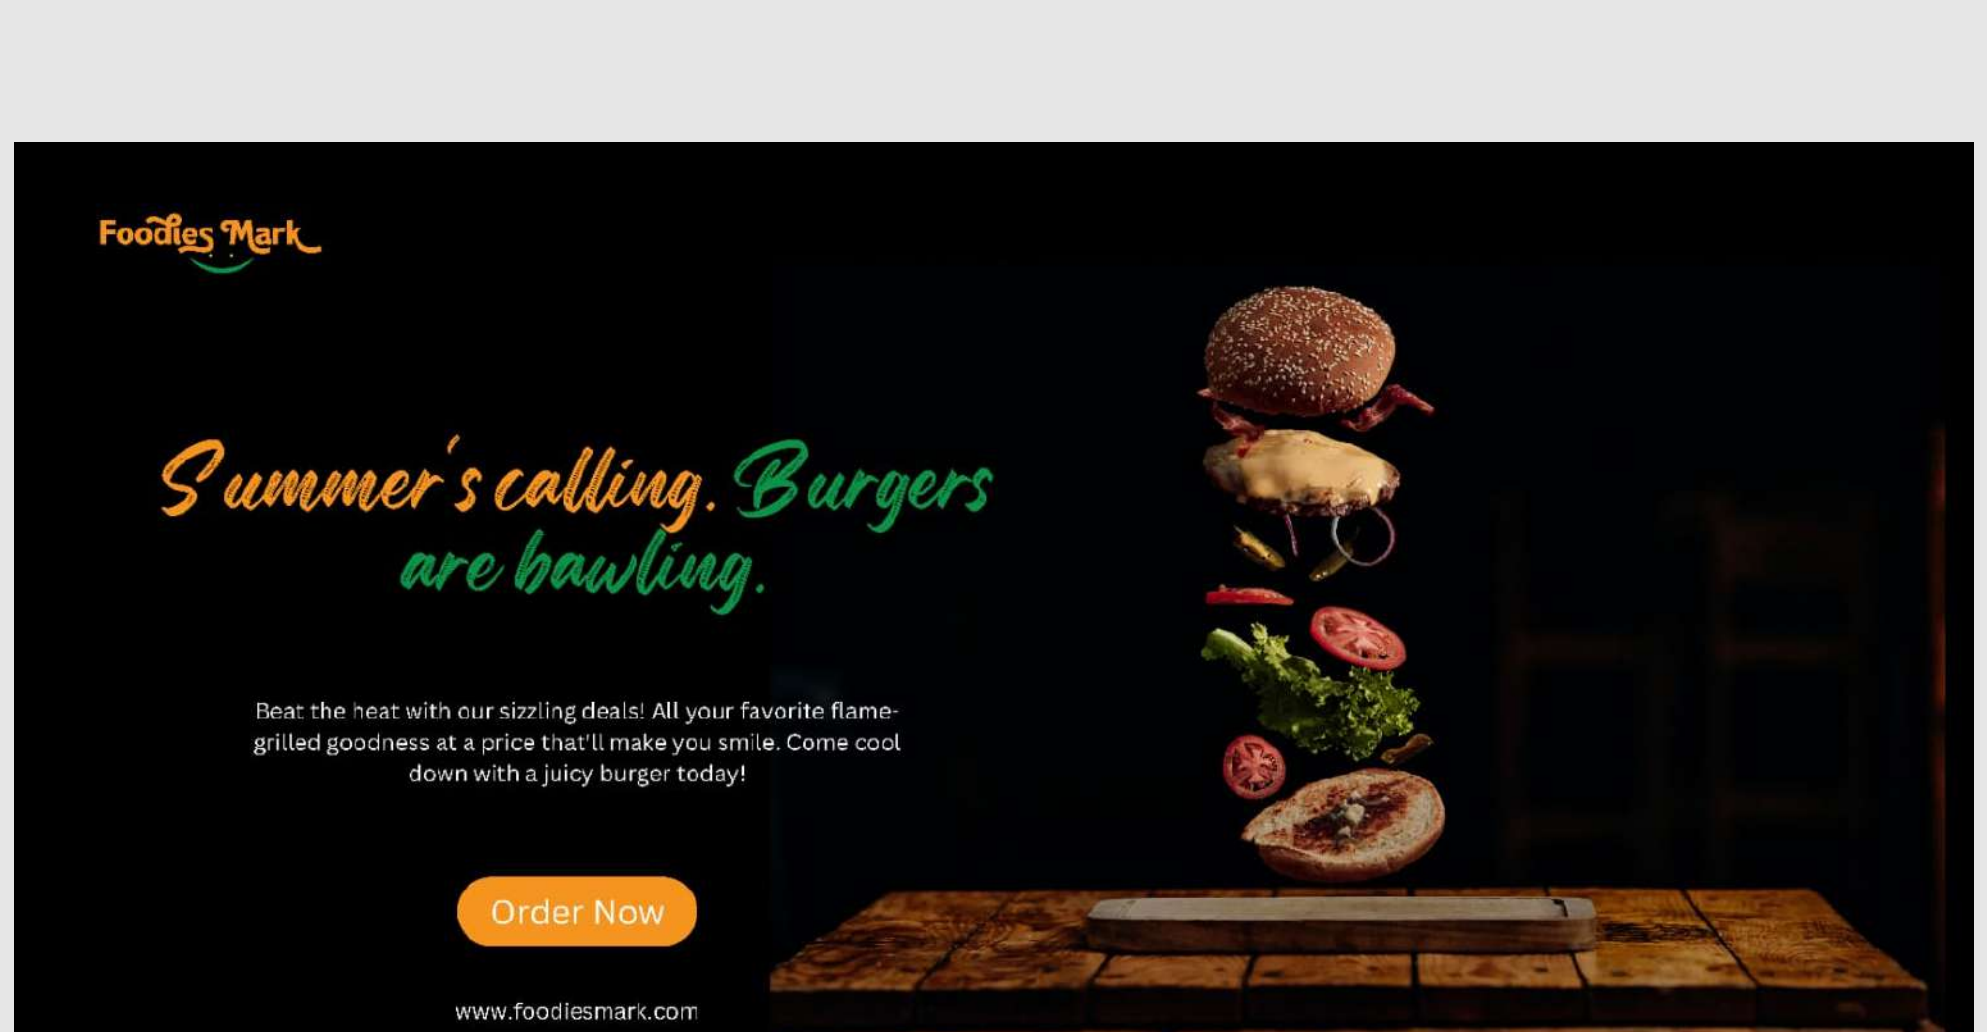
Foodies Mark

Summer's calling. Burgers are bawling.

Beat the heat with our sizzling deals! All your favorite flame-grilled goodness at a price that'll make you smile. Come cool down with a juicy burger today!

Order Now

www.foodiesmark.com